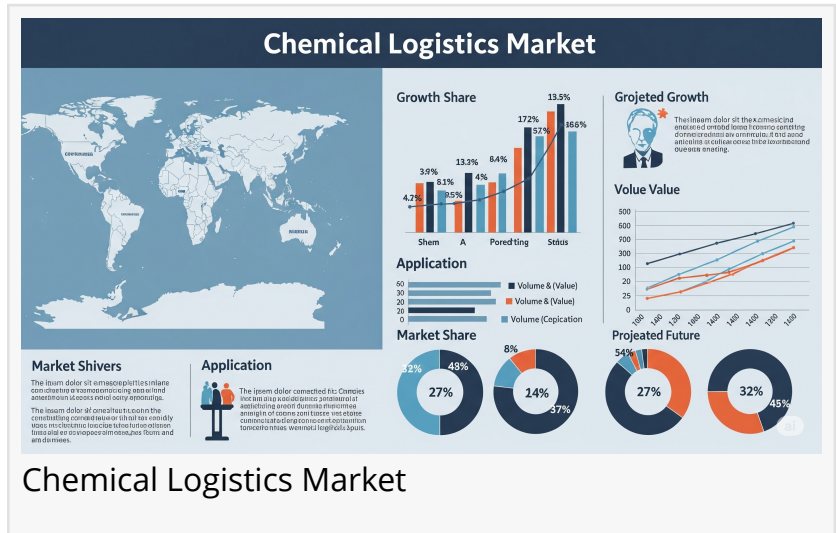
Chemical Logistics Market

Growth Share

4.7% 3.9% 8.1% 9.5% 13.3% 4% 8.4% 172% 57% 13.5% 366%

Shem A Poredting Stius

Grojeted Growth

The ipsam dolor sit the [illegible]

Volue Value

500 600 400 300 200 100 75 50 25 0

100 140 120 1600 1400 1400 1400 1200 1400

Application

60 45 30 20 0

Volume & (Value)

Volume & (Value)

Volume (Cepication

Market Shivers

The insam dolor sit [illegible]

Application

The ipsem dolor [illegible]

Market Share

32% 43% 27% 8% 14% 37%

Projeated Future

54% 27% 32% 45%

Chemical Logistics Market